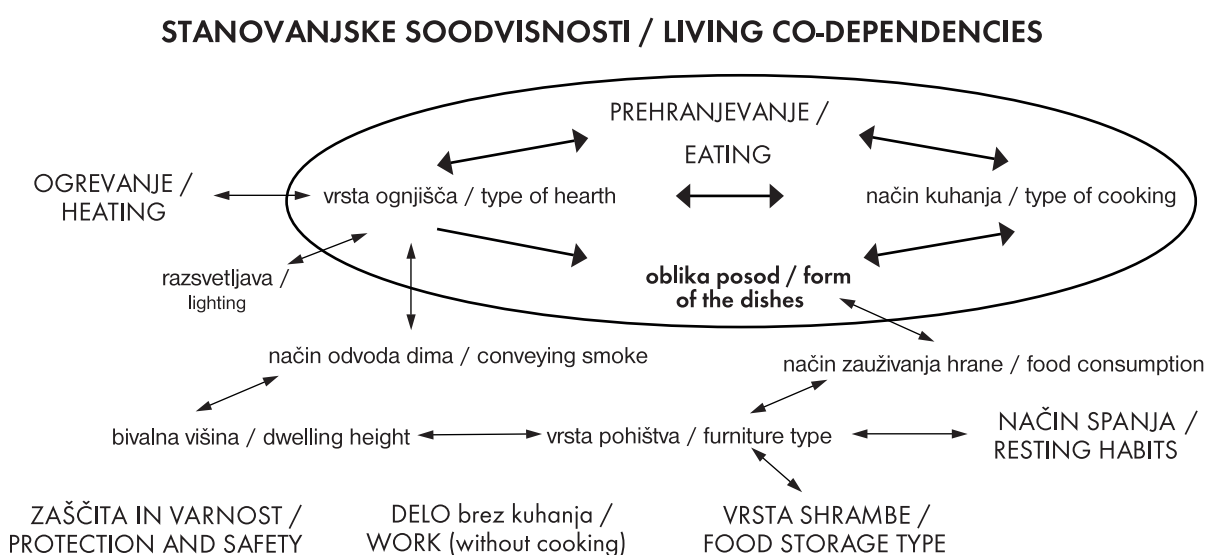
STANOVANJSKE SOODVISNOSTI / LIVING CO-DEPENDENCIES

PREHRANJEVANJE / EATING

OGREVANJE / HEATING

vrsta ognjišča / type of hearth

način kuhanja / type of cooking

razsvetljava / lighting

oblika posod / form of the dishes

način odvoda dima / conveying smoke

način zauživanja hrane / food consumption

bivalna višina / dwelling height

vrsta pohištva / furniture type

NAČIN SPANJA / RESTING HABITS

ZAŠČITA IN VARNOST / PROTECTION AND SAFETY

DELO brez kuhanja / WORK (without cooking)

VRSTA SHRAMBE / FOOD STORAGE TYPE